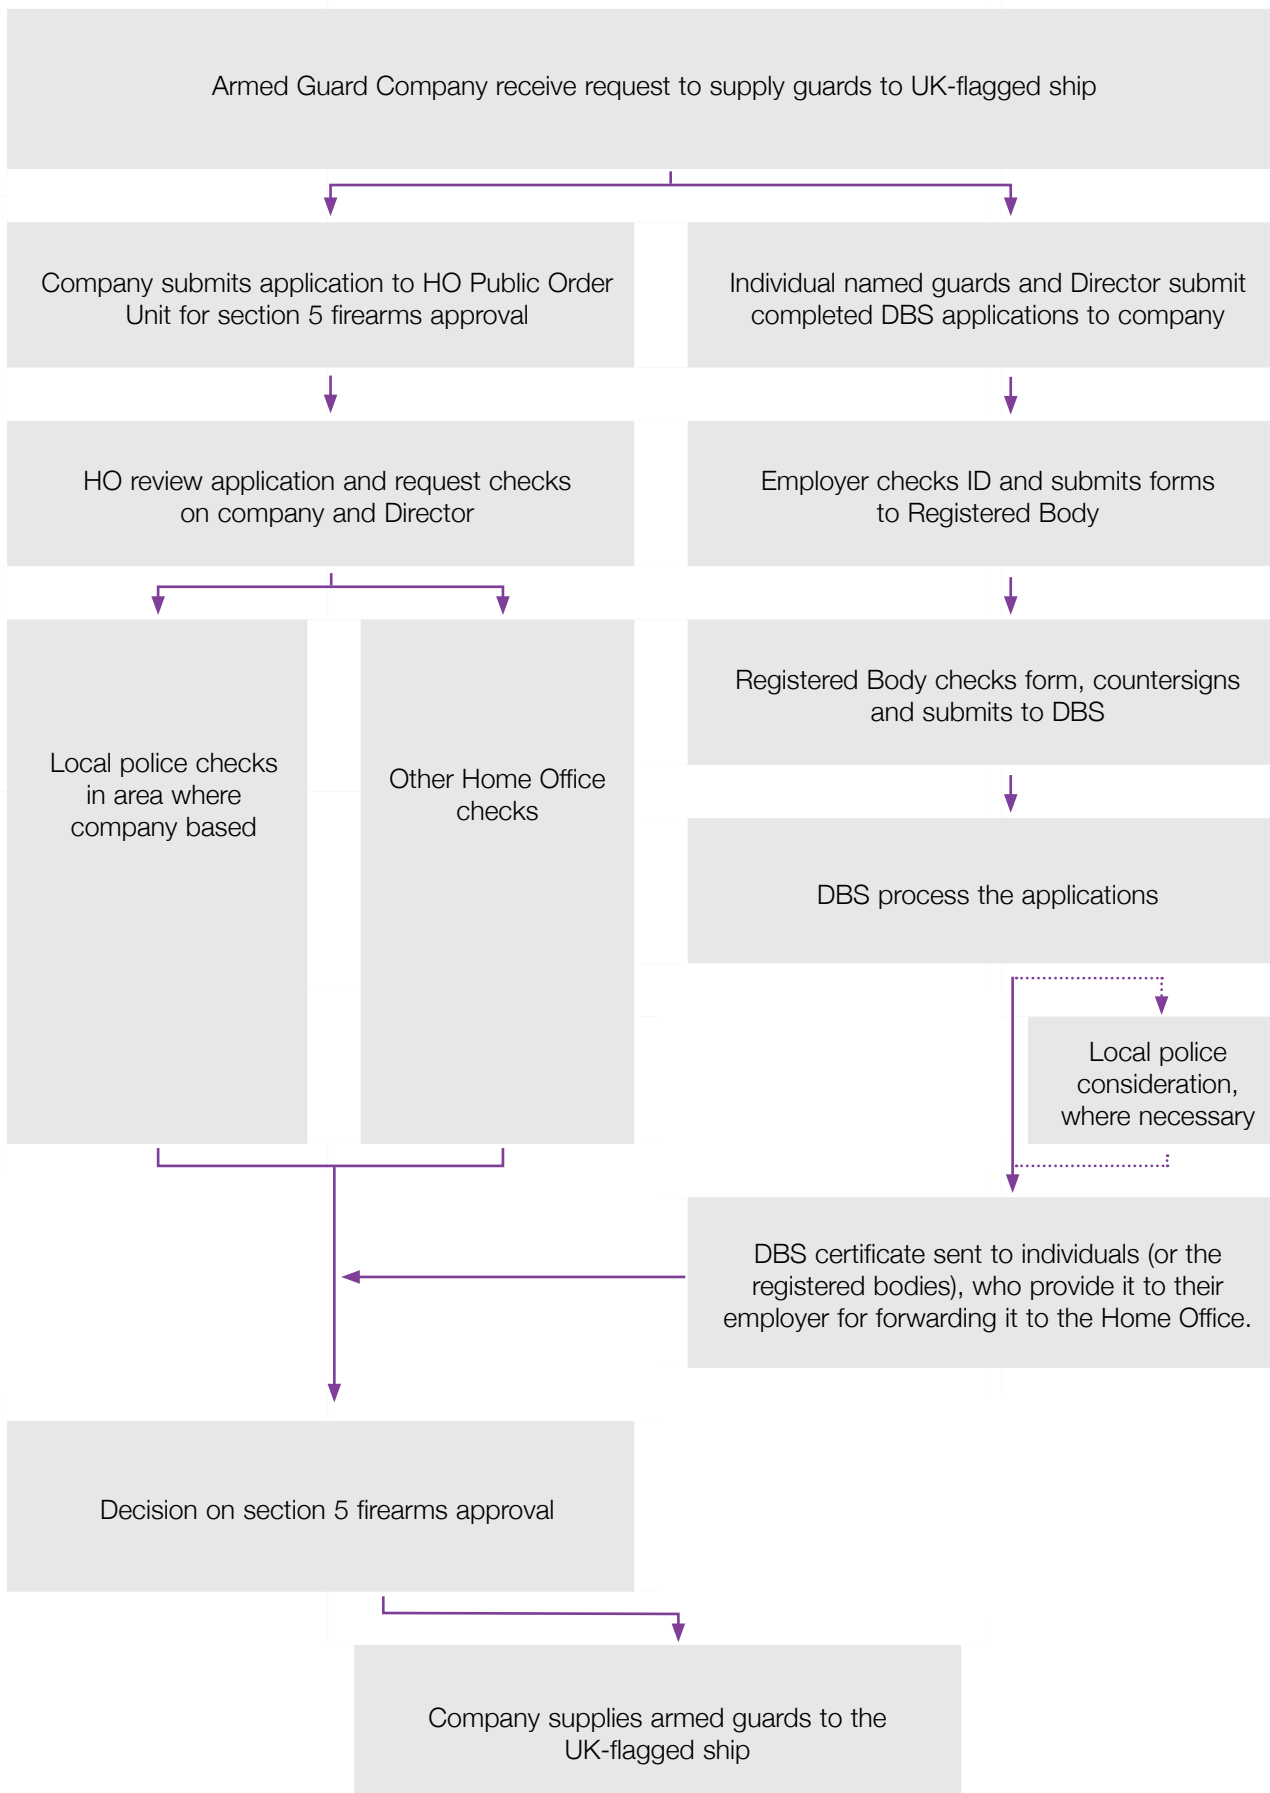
Armed Guard Company receive request to supply guards to UK-flagged ship

Company submits application to HO Public Order Unit for section 5 firearms approval

Individual named guards and Director submit completed DBS applications to company

HO review application and request checks on company and Director

Employer checks ID and submits forms to Registered Body

Local police checks in area where company based

Other Home Office checks

Registered Body checks form, countersigns and submits to DBS

DBS process the applications

Local police consideration, where necessary

DBS certificate sent to individuals (or the registered bodies), who provide it to their employer for forwarding it to the Home Office.

Decision on section 5 firearms approval

Company supplies armed guards to the UK-flagged ship